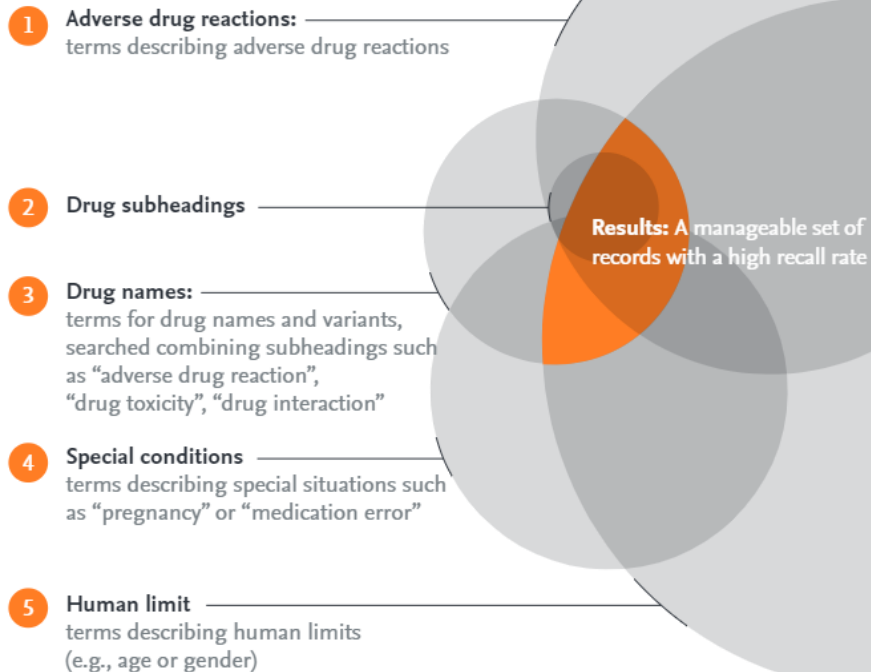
1 Adverse drug reactions:
terms describing adverse drug reactions

2 Drug subheadings

Results: A manageable set of records with a high recall rate

3 Drug names:
terms for drug names and variants, searched combining subheadings such as “adverse drug reaction”, “drug toxicity”, “drug interaction”

4 Special conditions
terms describing special situations such as “pregnancy” or “medication error”

5 Human limit
terms describing human limits (e.g., age or gender)